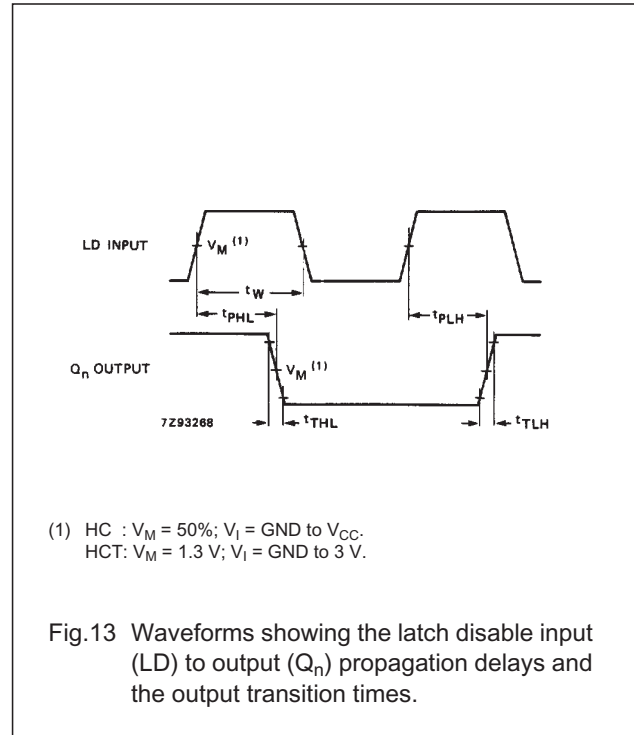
LD INPUT

$V_M$ $^{(1)}$

$t_W$

$t_{PHL}$

$t_{PLH}$

$Q_n$ OUTPUT

$V_M$ $^{(1)}$

7Z93268

$t_{THL}$

$t_{TLH}$

(1) HC : $V_M$ = 50%; $V_I$ = GND to $V_{CC}$.
HCT: $V_M$ = 1.3 V; $V_I$ = GND to 3 V.

Fig.13 Waveforms showing the latch disable input (LD) to output ($Q_n$) propagation delays and the output transition times.